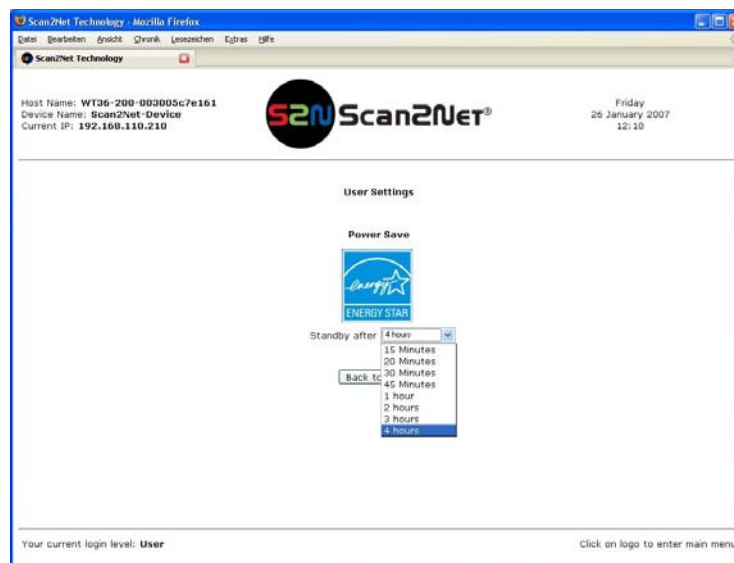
Scan2Net Technology - Mozilla Firefox

Datei Bearbeiten Ansicht Chronik Lesezeichen Extras Hilfe

Scan2Net Technology

Host Name: WT36-200-003005c7e161
Device Name: Scan2Net-Device
Current IP: 192.168.110.210

S2N Scan2Net®

Friday
26 January 2007
12:10

User Settings

Power Save

energy
ENERGY STAR

Standby after 4 hours

15 Minutes
20 Minutes
30 Minutes
45 Minutes
1 hour
2 hours
3 hours
4 hours

Back to

Your current login level: User

Click on logo to enter main menu